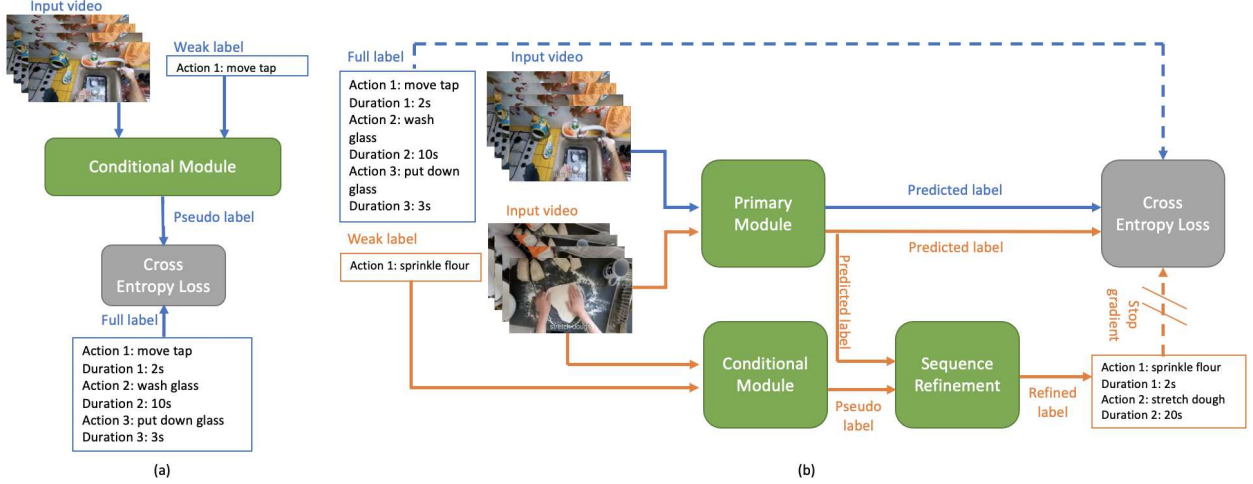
Input video

Weak label

Action 1: move tap

Conditional Module

Pseudo label

Cross Entropy Loss

Full label

Action 1: move tap
Duration 1: 2s
Action 2: wash glass
Duration 2: 10s
Action 3: put down glass
Duration 3: 3s

(a)

Full label

Action 1: move tap
Duration 1: 2s
Action 2: wash glass
Duration 2: 10s
Action 3: put down glass
Duration 3: 3s

Input video

Input video

Weak label

Action 1: sprinkle flour

stretch dough

Primary Module

Predicted label

Predicted label

Predicted label

Cross Entropy Loss

Stop gradient

Conditional Module

Pseudo label

Sequence Refinement

Refined label

Action 1: sprinkle flour
Duration 1: 2s
Action 2: stretch dough
Duration 2: 20s

(b)